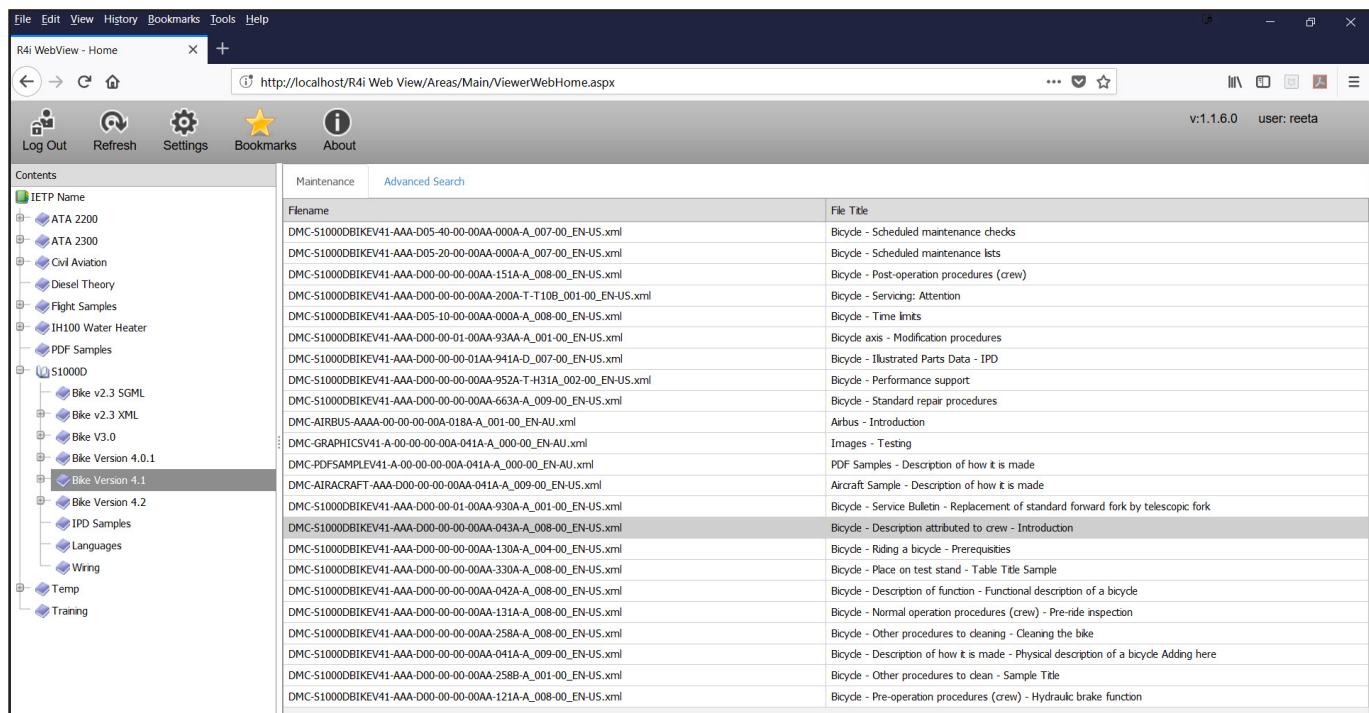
File Edit View History Bookmarks Tools Help

R4i WebView - Home

http://localhost/R4i Web View/Areas/Main/ViewerWebHome.aspx

Log Out Refresh Settings Bookmarks About

v:1.1.6.0 user: reeta

Contents

IETP Name
ATA 2200
ATA 2300
Civil Aviation
Diesel Theory
Flight Samples
IH100 Water Heater
PDF Samples
S1000D
Bike v2.3 SGML
Bike v2.3 XML
Bike V3.0
Bike Version 4.0.1
Bike Version 4.1
Bike Version 4.2
IPD Samples
Languages
Wiring
Temp
Training

Maintenance Advanced Search

| Filename | File Title |
|---|---|
| DMC-S1000DBIKEV41-AAA-D05-40-00-00AA-000A-A_007-00_EN-US.xml | Bicycle - Scheduled maintenance checks |
| DMC-S1000DBIKEV41-AAA-D05-20-00-00AA-000A-A_007-00_EN-US.xml | Bicycle - Scheduled maintenance lists |
| DMC-S1000DBIKEV41-AAA-D00-00-00-00AA-151A-A_008-00_EN-US.xml | Bicycle - Post-operation procedures (crew) |
| DMC-S1000DBIKEV41-AAA-D00-00-00-00AA-200A-T-T10B_001-00_EN-US.xml | Bicycle - Servicing: Attention |
| DMC-S1000DBIKEV41-AAA-D05-10-00-00AA-000A-A_008-00_EN-US.xml | Bicycle - Time limits |
| DMC-S1000DBIKEV41-AAA-D00-00-01-00AA-93AA-A_001-00_EN-US.xml | Bicycle axis - Modification procedures |
| DMC-S1000DBIKEV41-AAA-D00-00-00-01AA-941A-D_007-00_EN-US.xml | Bicycle - Illustrated Parts Data - IPD |
| DMC-S1000DBIKEV41-AAA-D00-00-00-00AA-952A-T-H31A_002-00_EN-US.xml | Bicycle - Performance support |
| DMC-S1000DBIKEV41-AAA-D00-00-00-00AA-663A-A_009-00_EN-US.xml | Bicycle - Standard repair procedures |
| DMC-AIRBUS-AAAA-00-00-00-00A-018A-A_001-00_EN-AU.xml | Airbus - Introduction |
| DMC-GRAPHICSV41-A-00-00-00-00A-041A-A_000-00_EN-AU.xml | Images - Testing |
| DMC-PDFSAMPLEV41-A-00-00-00-00A-041A-A_000-00_EN-AU.xml | PDF Samples - Description of how it is made |
| DMC-AIRACRAFT-AAA-D00-00-00-00AA-041A-A_009-00_EN-US.xml | Aircraft Sample - Description of how it is made |
| DMC-S1000DBIKEV41-AAA-D00-00-01-00AA-930A-A_001-00_EN-US.xml | Bicycle - Service Bulletin - Replacement of standard forward fork by telescopic fork |
| DMC-S1000DBIKEV41-AAA-D00-00-00-00AA-043A-A_008-00_EN-US.xml | Bicycle - Description attributed to crew - Introduction |
| DMC-S1000DBIKEV41-AAA-D00-00-00-00AA-130A-A_004-00_EN-US.xml | Bicycle - Riding a bicycle - Prerequisites |
| DMC-S1000DBIKEV41-AAA-D00-00-00-00AA-330A-A_008-00_EN-US.xml | Bicycle - Place on test stand - Table Title Sample |
| DMC-S1000DBIKEV41-AAA-D00-00-00-00AA-042A-A_008-00_EN-US.xml | Bicycle - Description of function - Functional description of a bicycle |
| DMC-S1000DBIKEV41-AAA-D00-00-00-00AA-131A-A_008-00_EN-US.xml | Bicycle - Normal operation procedures (crew) - Pre-ride inspection |
| DMC-S1000DBIKEV41-AAA-D00-00-00-00AA-258A-A_008-00_EN-US.xml | Bicycle - Other procedures to cleaning - Cleaning the bike |
| DMC-S1000DBIKEV41-AAA-D00-00-00-00AA-041A-A_009-00_EN-US.xml | Bicycle - Description of how it is made - Physical description of a bicycle Adding here |
| DMC-S1000DBIKEV41-AAA-D00-00-00-00AA-258B-A_001-00_EN-US.xml | Bicycle - Other procedures to clean - Sample Title |
| DMC-S1000DBIKEV41-AAA-D00-00-00-00AA-121A-A_008-00_EN-US.xml | Bicycle - Pre-operation procedures (crew) - Hydraulic brake function |